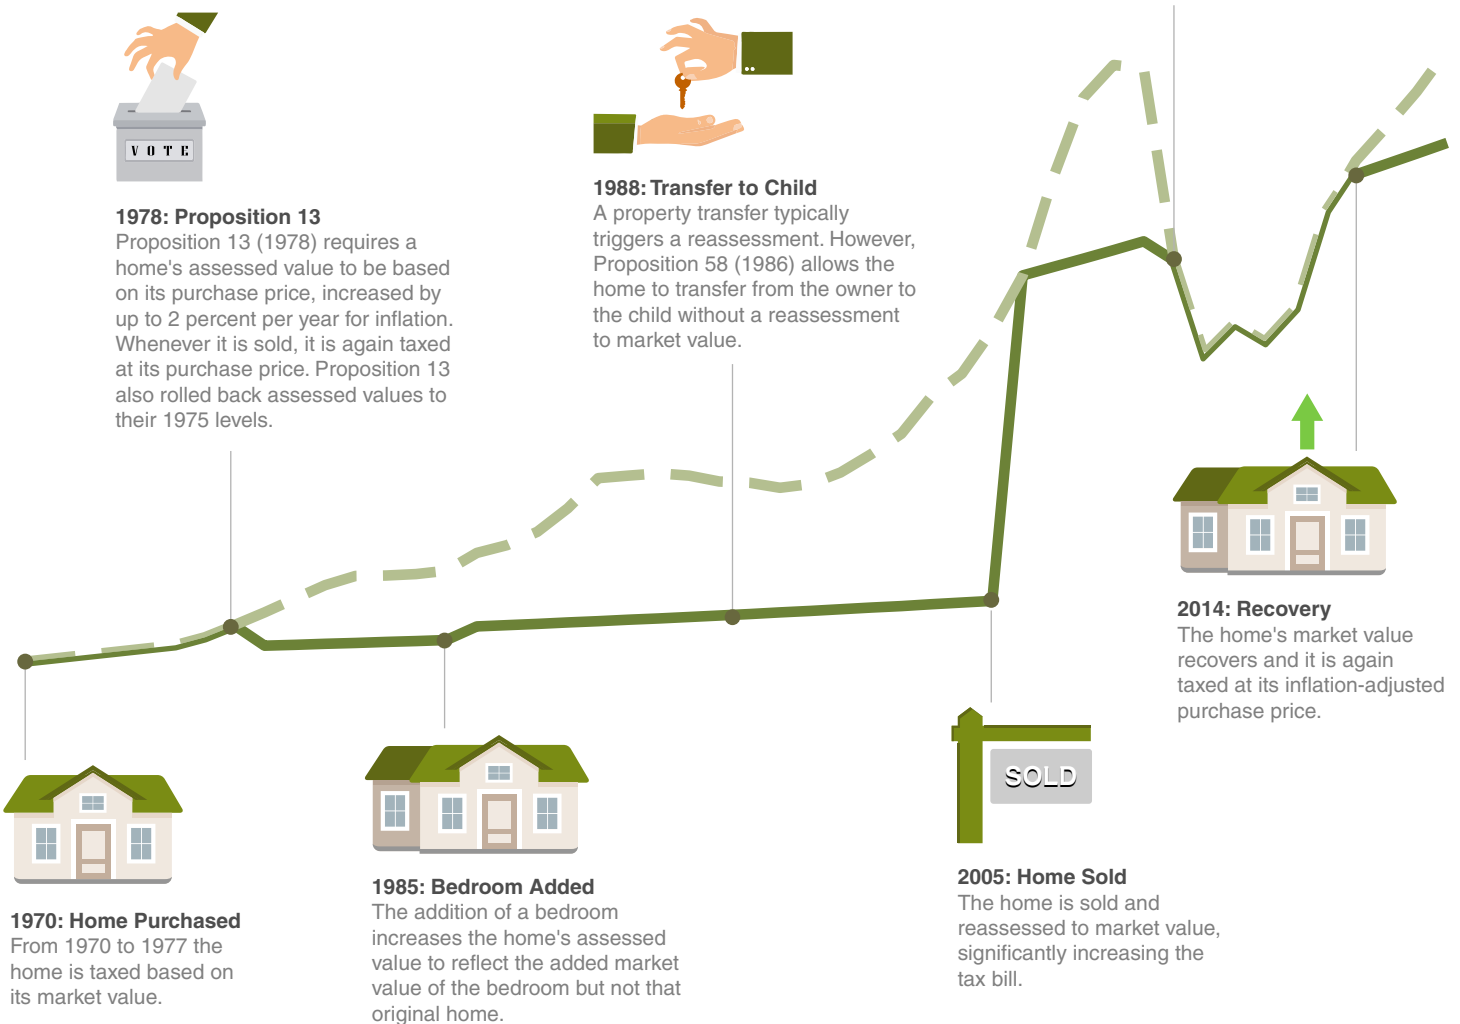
VOTE

1978: Proposition 13
Proposition 13 (1978) requires a home's assessed value to be based on its purchase price, increased by up to 2 percent per year for inflation. Whenever it is sold, it is again taxed at its purchase price. Proposition 13 also rolled back assessed values to their 1975 levels.

1988: Transfer to Child
A property transfer typically triggers a reassessment. However, Proposition 58 (1986) allows the home to transfer from the owner to the child without a reassessment to market value.

2014: Recovery
The home's market value recovers and it is again taxed at its inflation-adjusted purchase price.

SOLD

2005: Home Sold
The home is sold and reassessed to market value, significantly increasing the tax bill.

1970: Home Purchased
From 1970 to 1977 the home is taxed based on its market value.

1985: Bedroom Added
The addition of a bedroom increases the home's assessed value to reflect the added market value of the bedroom but not that original home.